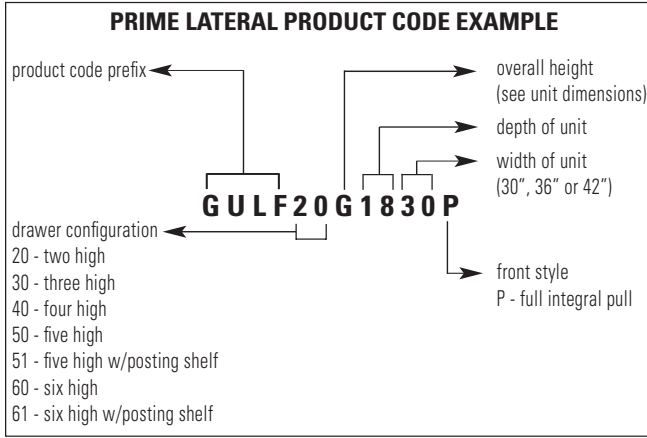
PRIME LATERAL PRODUCT CODE EXAMPLE

product code prefix

overall height
(see unit dimensions)

depth of unit

width of unit
(30", 36" or 42")

GULF20G1830P

drawer configuration
20 - two high
30 - three high
40 - four high
50 - five high
51 - five high w/posting shelf
60 - six high
61 - six high w/posting shelf

front style
P - full integral pull